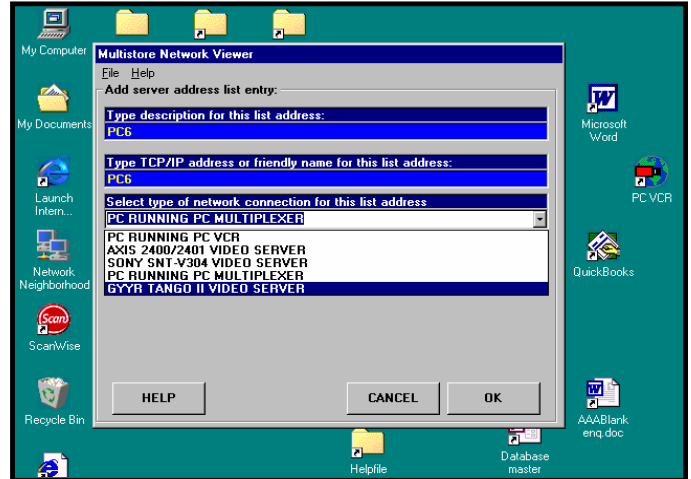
My Computer

My Documents

Launch Intern...

Network Neighborhood

ScanWise

Recycle Bin

Multistore Network Viewer

File Help

Add server address list entry:

Type description for this list address:

PC6

Type TCP/IP address or friendly name for this list address:

PC6

Select type of network connection for this list address

PC RUNNING PC MULTIPLEXER

PC RUNNING PC VCR
AXIS 2400/2401 VIDEO SERVER
SONY SNT-V304 VIDEO SERVER
PC RUNNING PC MULTIPLEXER
GYYR TANGO II VIDEO SERVER

HELP

CANCEL

OK

Microsoft Word

PC VCR

QuickBooks

AAABlank enq.doc

Helpfile

Database master